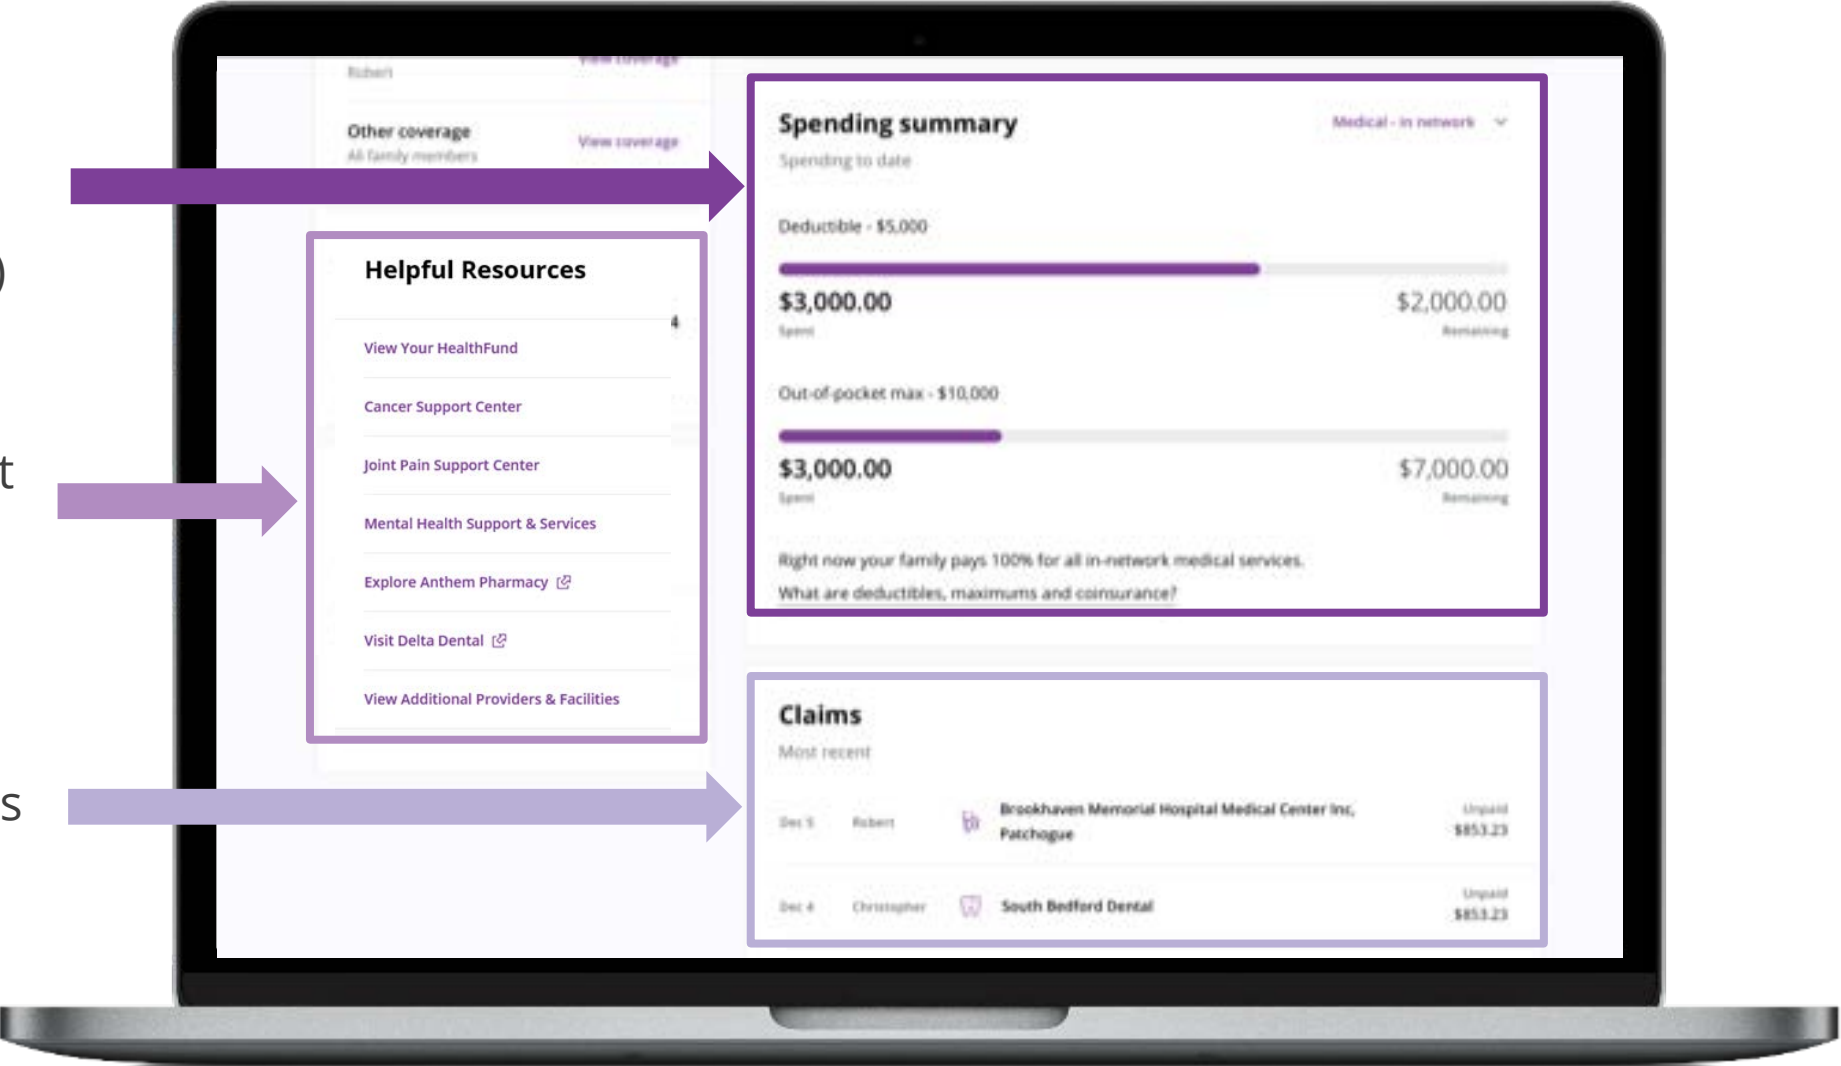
)

t

s

Robert

View coverage

Other coverage
All family members

View coverage

Helpful Resources

View Your HealthFund

Cancer Support Center

Joint Pain Support Center

Mental Health Support & Services

Explore Anthem Pharmacy

Visit Delta Dental

View Additional Providers & Facilities

Spending summary

Medical - in network

Spending to date

Deductible - $5,000

$3,000.00
Spent

$2,000.00
Remaining

Out-of-pocket max - $10,000

$3,000.00
Spent

$7,000.00
Remaining

Right now your family pays 100% for all in-network medical services.

What are deductibles, maximums and coinsurance?

Claims

Most recent

Dec 5 Robert Brookhaven Memorial Hospital Medical Center Inc, Patchogue Unpaid $853.23

Dec 4 Christopher South Bedford Dental Unpaid $853.23